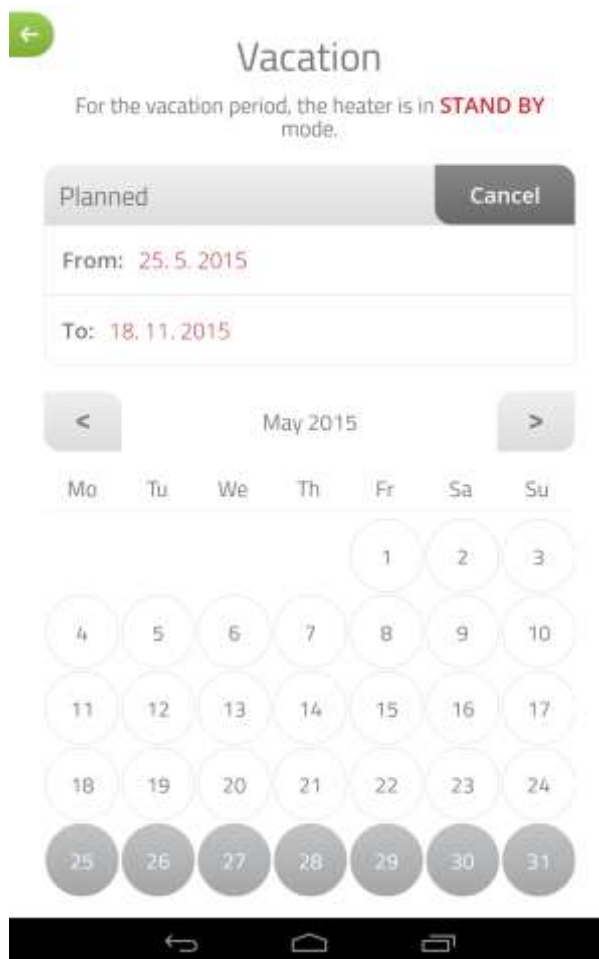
Vacation

For the vacation period, the heater is in STAND BY mode.

Planned

Cancel

From: 25. 5. 2015

To: 18. 11. 2015

<

May 2015

>

| Mo | Tu | We | Th | Fr | Sa | Su |
|---|---|---|---|---|---|---|
| | | | | 1 | 2 | 3 |
| 4 | 5 | 6 | 7 | 8 | 9 | 10 |
| 11 | 12 | 13 | 14 | 15 | 16 | 17 |
| 18 | 19 | 20 | 21 | 22 | 23 | 24 |
| 25 | 26 | 27 | 28 | 29 | 30 | 31 |